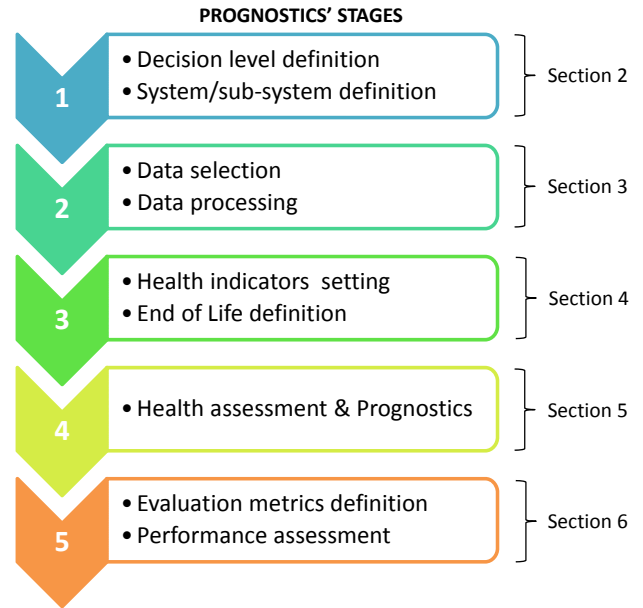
PROGNOSTICS' STAGES

1
• Decision level definition
• System/sub-system definition

Section 2

2
• Data selection
• Data processing

Section 3

3
• Health indicators setting
• End of Life definition

Section 4

4
• Health assessment & Prognostics

Section 5

5
• Evaluation metrics definition
• Performance assessment

Section 6